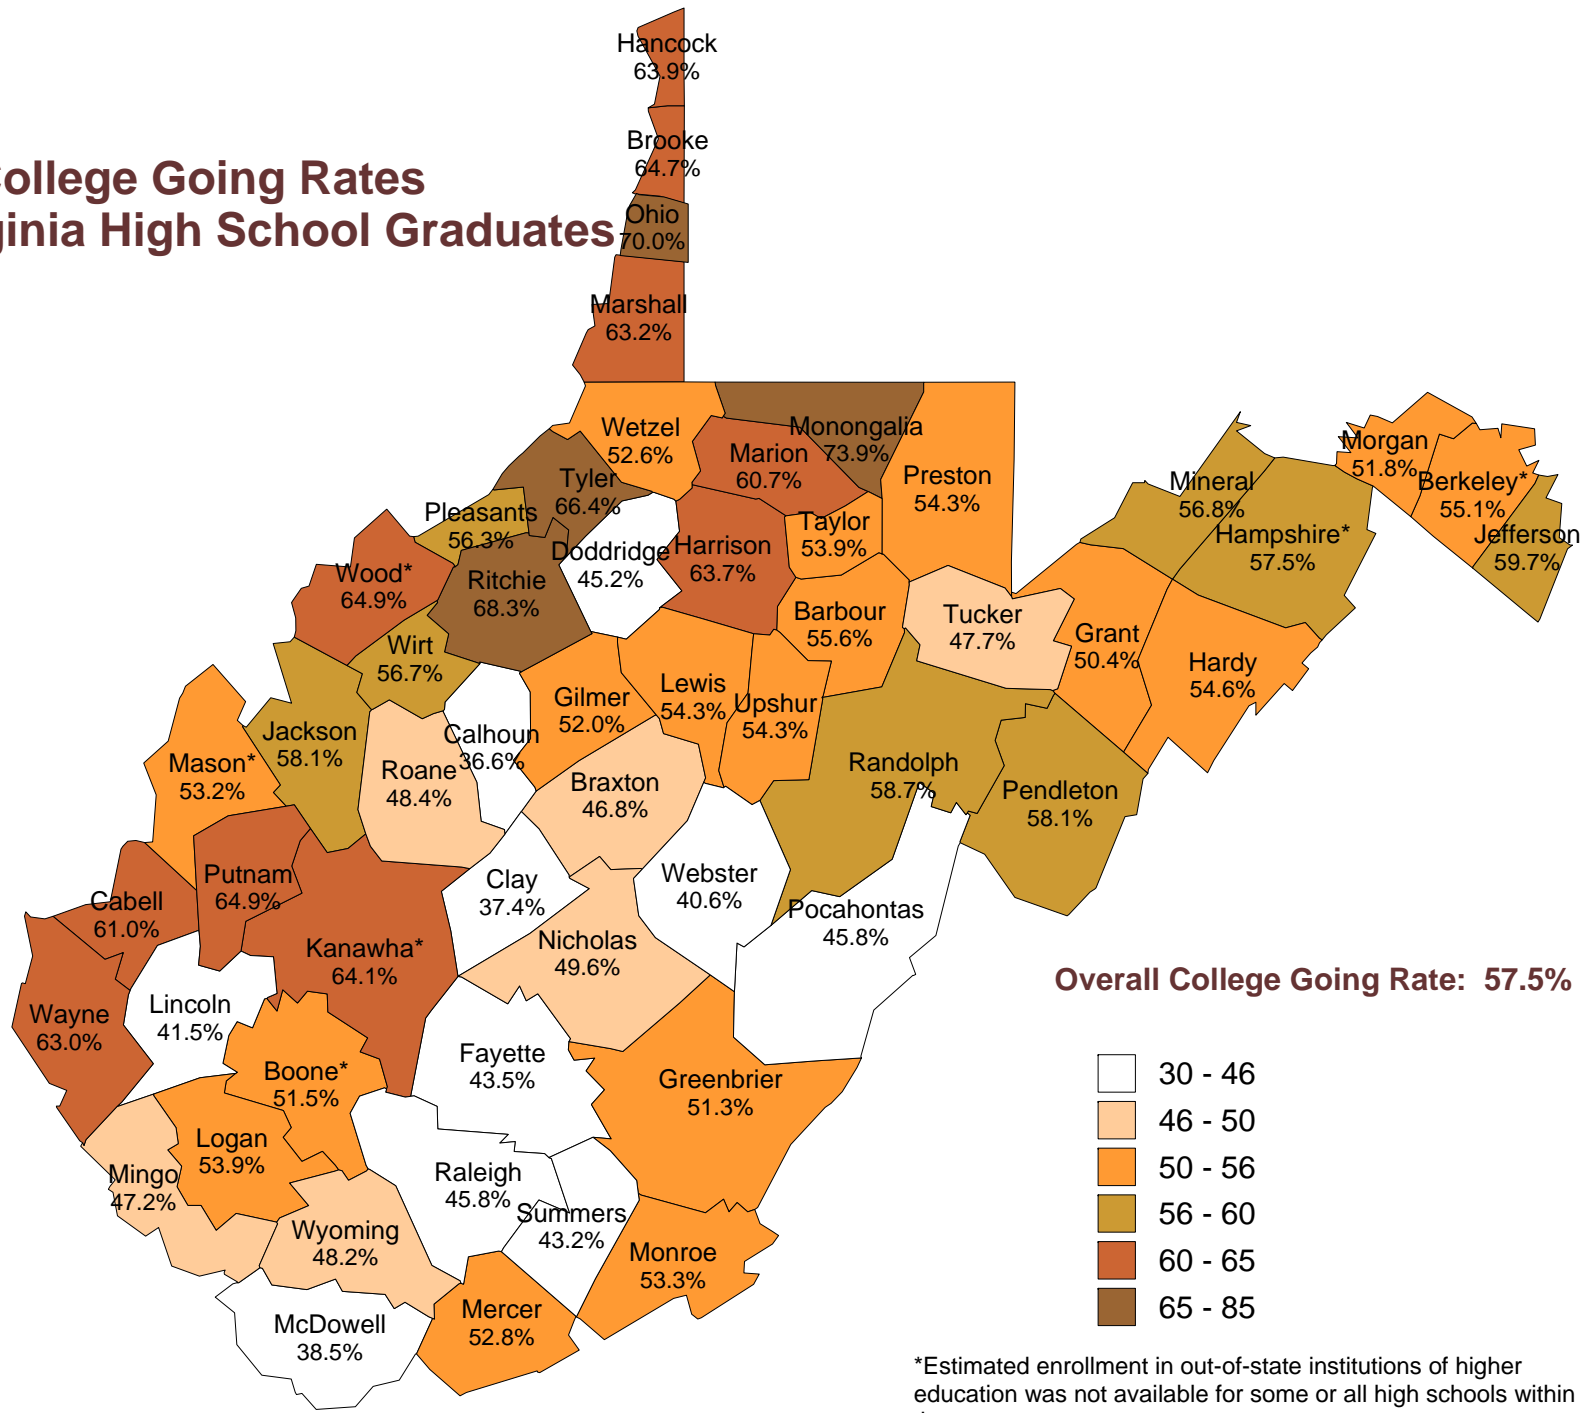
ollege Going Rates
jinia High School Graduates

Hancock
63.9%

Brooke
64.7%

Ohio
70.0%

Marshall
63.2%

Wetzel
52.6%

Monongalia
73.9%

Marion
60.7%

Preston
54.3%

Tyler
66.4%

Pleasants
56.3%

Doddridge
45.2%

Harrison
63.7%

Taylor
53.9%

Wood*
64.9%

Ritchie
68.3%

Barbour
55.6%

Tucker
47.7%

Grant
50.4%

Wirt
56.7%

Lewis
54.3%

Upshur
54.3%

Gilmer
52.0%

Calhoun
36.6%

Jackson
58.1%

Mason*
53.2%

Roane
48.4%

Braxton
46.8%

Randolph
58.7%

Pendleton
58.1%

Hardy
54.6%

Mineral
56.8%

Hampshire*
57.5%

Morgan
51.8%

Berkeley*
55.1%

Jefferson
59.7%

Putnam
64.9%

Cabell
61.0%

Clay
37.4%

Webster
40.6%

Pocahontas
45.8%

Kanawha*
64.1%

Nicholas
49.6%

Wayne
63.0%

Lincoln
41.5%

Boone*
51.5%

Fayette
43.5%

Greenbrier
51.3%

Logan
53.9%

Mingo
47.2%

Raleigh
45.8%

Summers
43.2%

Wyoming
48.2%

Monroe
53.3%

McDowell
38.5%

Mercer
52.8%

Overall College Going Rate: 57.5%

30 - 46
46 - 50
50 - 56
56 - 60
60 - 65
65 - 85

*Estimated enrollment in out-of-state institutions of higher education was not available for some or all high schools within